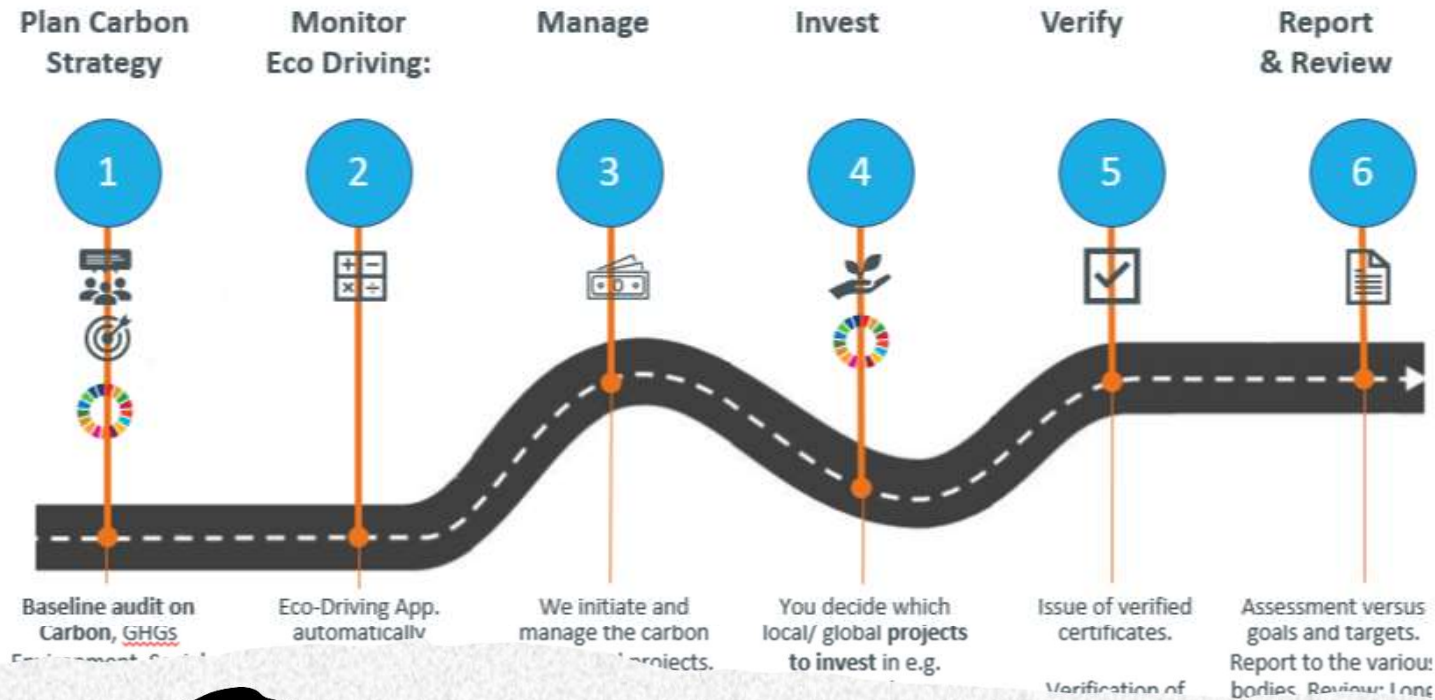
Plan Carbon Strategy

Monitor Eco Driving:

Manage

Invest

Verify

Report & Review

1

2

3

4

5

6

Baseline audit on Carbon, GHGs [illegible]

Eco-Driving App. automatically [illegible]

We initiate and manage the carbon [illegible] projects.

You decide which local/ global **projects to invest** in e.g. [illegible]

Issue of verified certificates.

Verification of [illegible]

Assessment versus goals and targets. Report to the variou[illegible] bodies. Review: Lon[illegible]